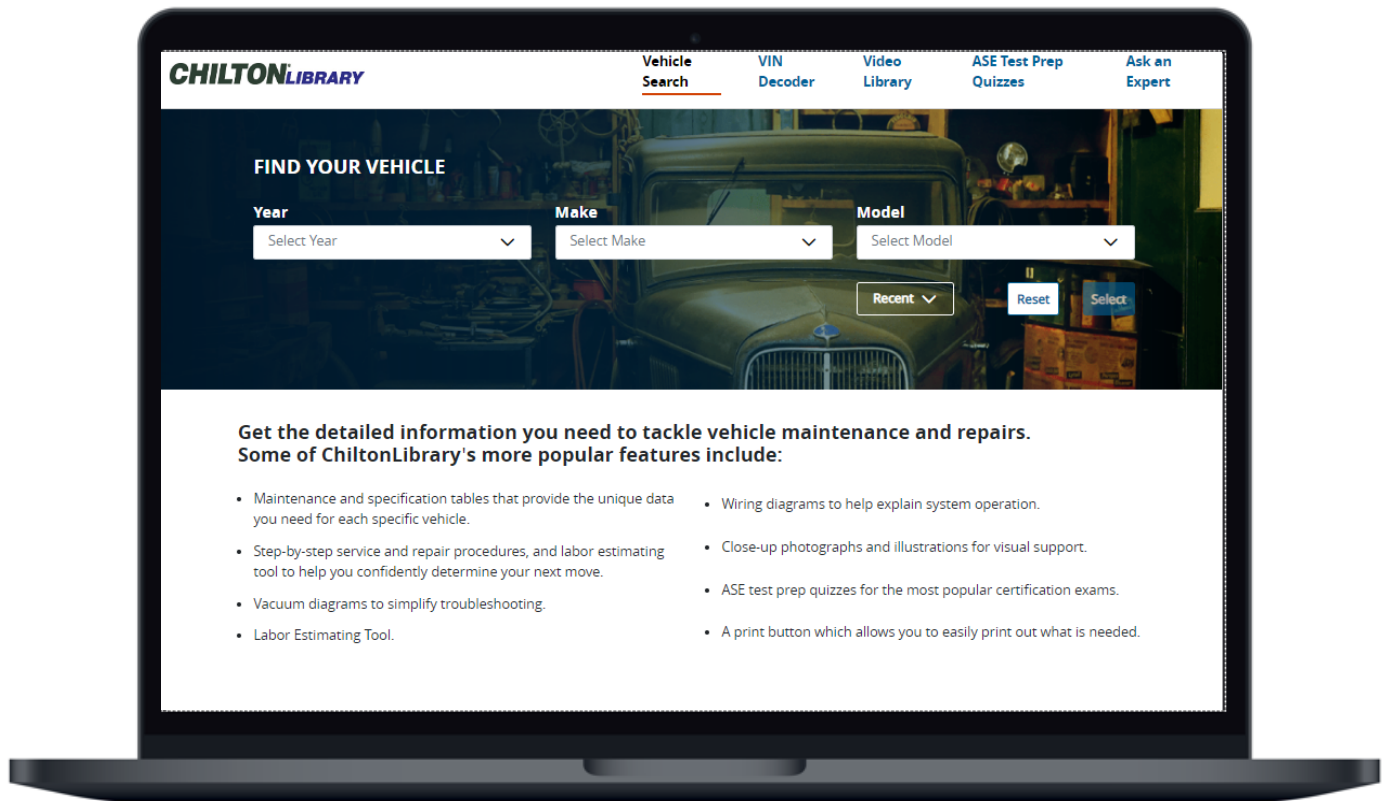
CHILTONLIBRARY

Vehicle Search
VIN Decoder
Video Library
ASE Test Prep Quizzes
Ask an Expert

FIND YOUR VEHICLE

Year
Select Year

Make
Select Make

Model
Select Model

Recent

Reset

Select

Get the detailed information you need to tackle vehicle maintenance and repairs. Some of ChiltonLibrary's more popular features include:

- Maintenance and specification tables that provide the unique data you need for each specific vehicle.
- Step-by-step service and repair procedures, and labor estimating tool to help you confidently determine your next move.
- Vacuum diagrams to simplify troubleshooting.
- Labor Estimating Tool.

- Wiring diagrams to help explain system operation.
- Close-up photographs and illustrations for visual support.
- ASE test prep quizzes for the most popular certification exams.
- A print button which allows you to easily print out what is needed.